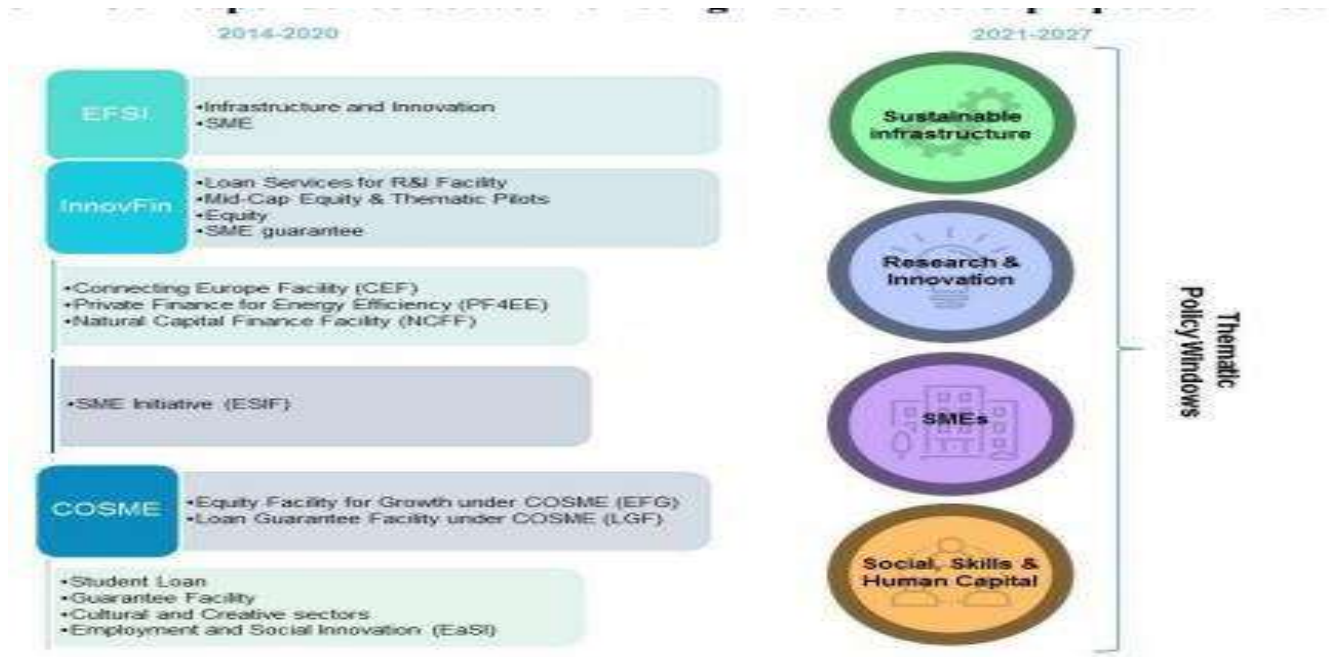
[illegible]

2014-2020

2021-2027

EFSI

•Infrastructure and Innovation
•SME

InnovFin

•Loan Services for R&I Facility
•Mid-Cap Equity & Thematic Pilots
•Equity
•SME guarantee

•Connecting Europe Facility (CEF)
•Private Finance for Energy Efficiency (PF4EE)
•Natural Capital Finance Facility (NCFF)

•SME Initiative (ESIF)

COSME

•Equity Facility for Growth under COSME (EFG)
•Loan Guarantee Facility under COSME (LGF)

•Student Loan
•Guarantee Facility
•Cultural and Creative sectors
•Employment and Social Innovation (EaSI)

Sustainable infrastructure

Research & Innovation

SMEs

Social, Skills & Human Capital

Thematic Policy Windows